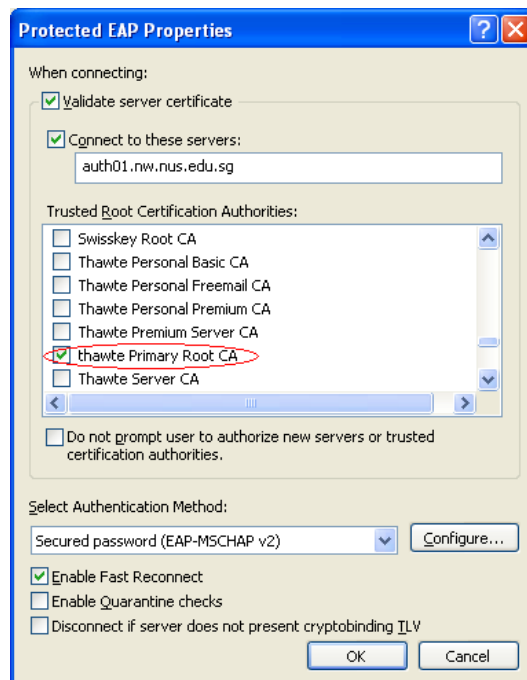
Protected EAP Properties

?

X

When connecting:

Validate server certificate

Connect to these servers:

auth01.nw.nus.edu.sg

Trusted Root Certification Authorities:

Swisskey Root CA

Thawte Personal Basic CA

Thawte Personal Freemail CA

Thawte Personal Premium CA

Thawte Premium Server CA

thawte Primary Root CA

Thawte Server CA

Do not prompt user to authorize new servers or trusted certification authorities.

Select Authentication Method:

Secured password (EAP-MSCHAP v2)

Configure...

Enable Fast Reconnect

Enable Quarantine checks

Disconnect if server does not present cryptobinding TLV

OK

Cancel